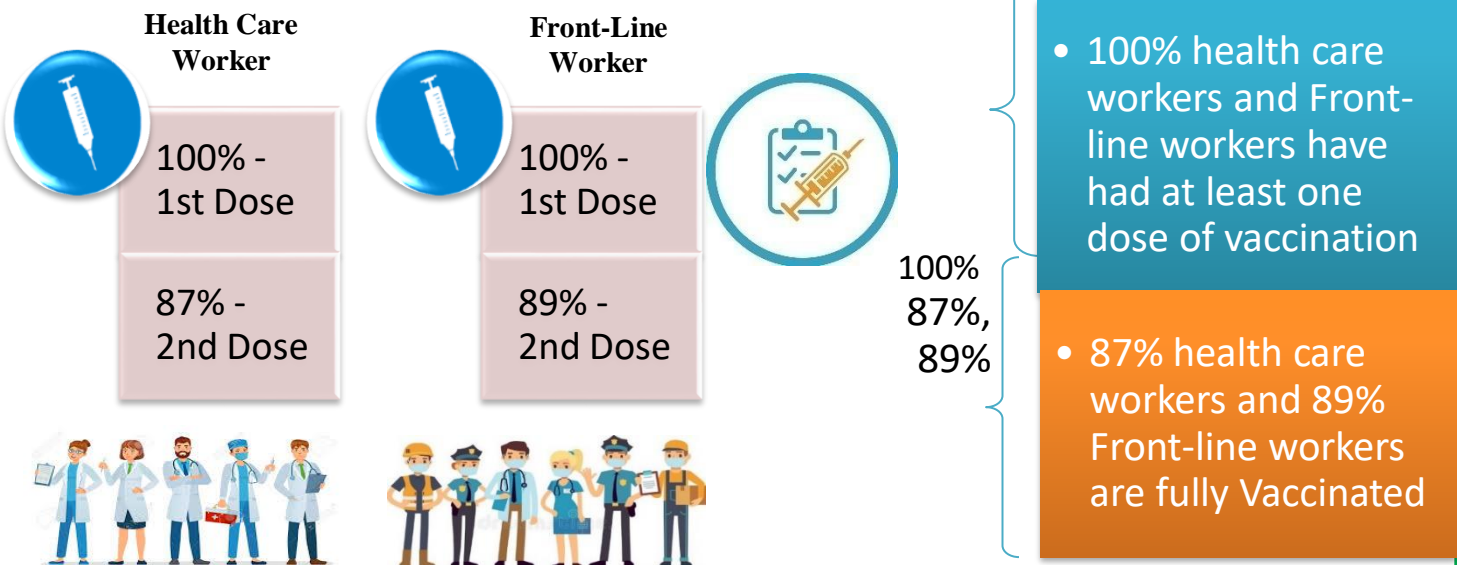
Health Care Worker

100% - 1st Dose

87% - 2nd Dose

Front-Line Worker

100% - 1st Dose

89% - 2nd Dose

100%
87%,
89%

• 100% health care workers and Front-line workers have had at least one dose of vaccination

• 87% health care workers and 89% Front-line workers are fully Vaccinated